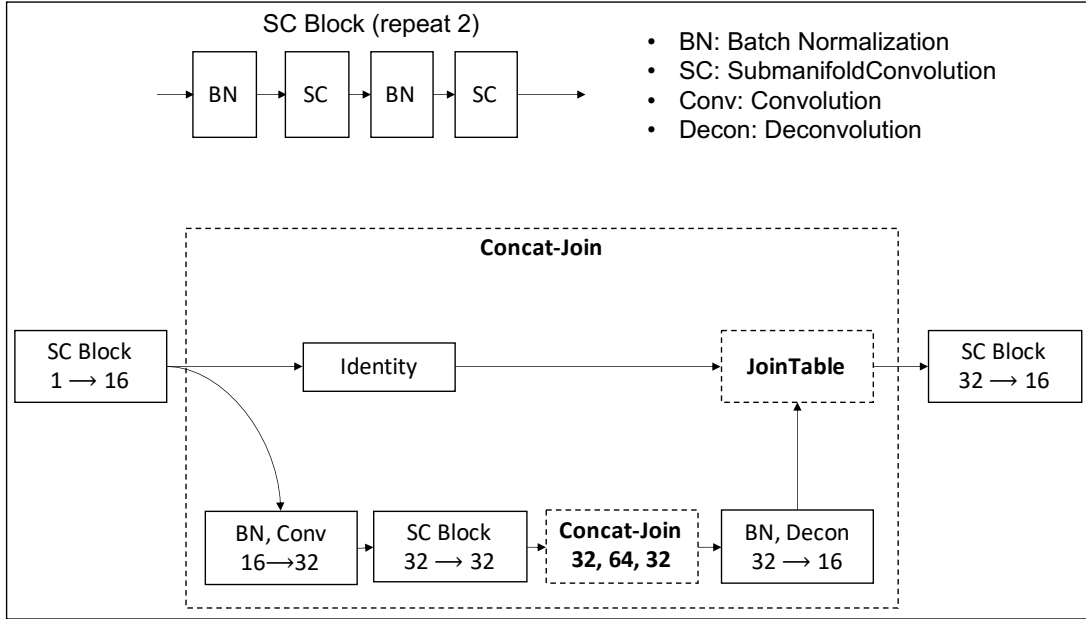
SC Block (repeat 2)

BN

SC

BN

SC

• BN: Batch Normalization
• SC: SubmanifoldConvolution
• Conv: Convolution
• Decon: Deconvolution

Concat-Join

SC Block
$1 \longrightarrow 16$

Identity

JoinTable

SC Block
$32 \longrightarrow 16$

BN, Conv
$16 \longrightarrow 32$

SC Block
$32 \longrightarrow 32$

Concat-Join
32, 64, 32

BN, Decon
$32 \longrightarrow 16$